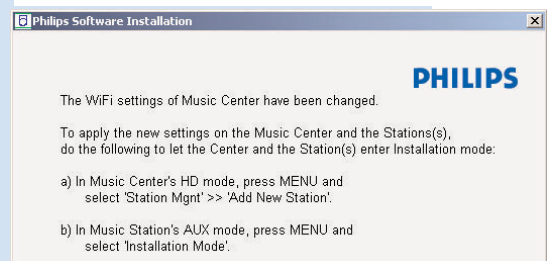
Philips Software Installation

×

PHILIPS

The WiFi settings of Music Center have been changed.

To apply the new settings on the Music Center and the Stations(s), do the following to let the Center and the Station(s) enter Installation mode:

a) In Music Center's HD mode, press MENU and select 'Station Mgnt' >> 'Add New Station'.

b) In Music Station's AUX mode, press MENU and select 'Installation Mode'.